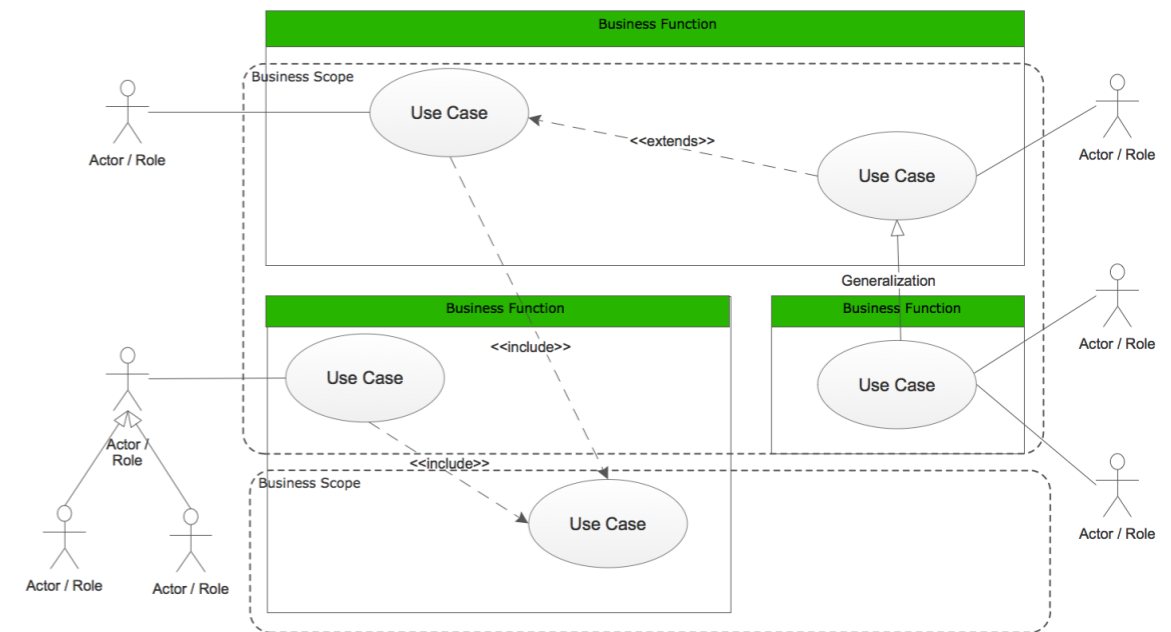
Business Function

Business Scope

Actor / Role

Use Case

<<extends>>

Use Case

Actor / Role

Generalization

Business Function

Business Function

Actor / Role

<<include>>

Use Case

Use Case

Actor / Role

<<include>>

Business Scope

Use Case

Actor / Role

Actor / Role

Actor / Role